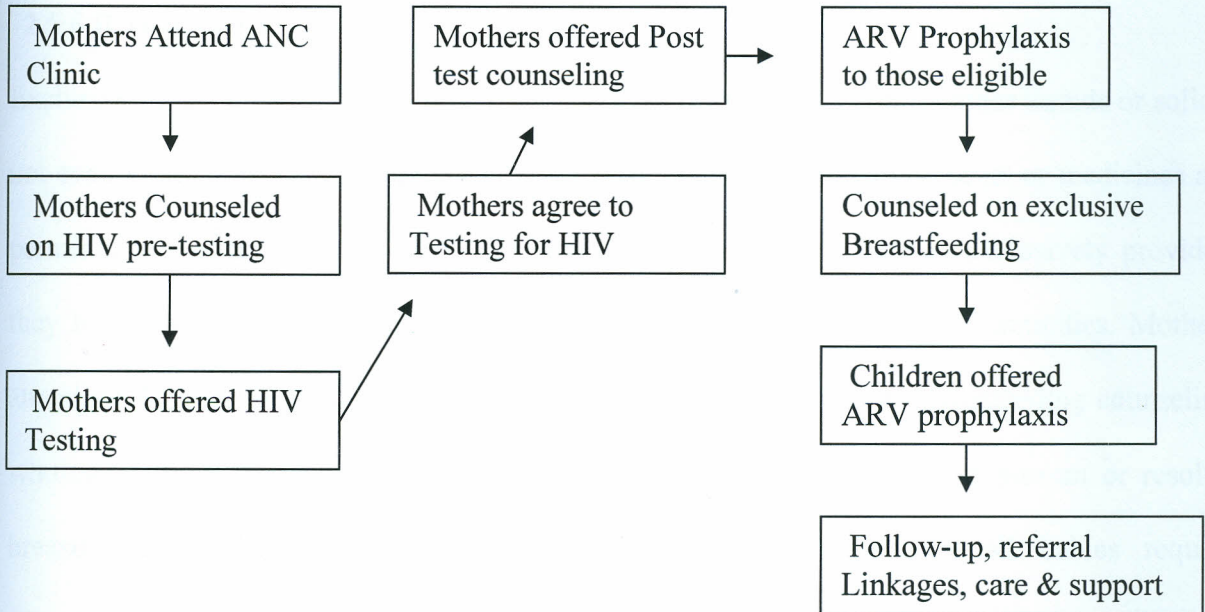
Mothers Attend ANC Clinic

Mothers Counseled on HIV pre-testing

Mothers offered HIV Testing

Mothers agree to Testing for HIV

Mothers offered Post test counseling

ARV Prophylaxis to those eligible

Counseled on exclusive Breastfeeding

Children offered ARV prophylaxis

Follow-up, referral Linkages, care & support